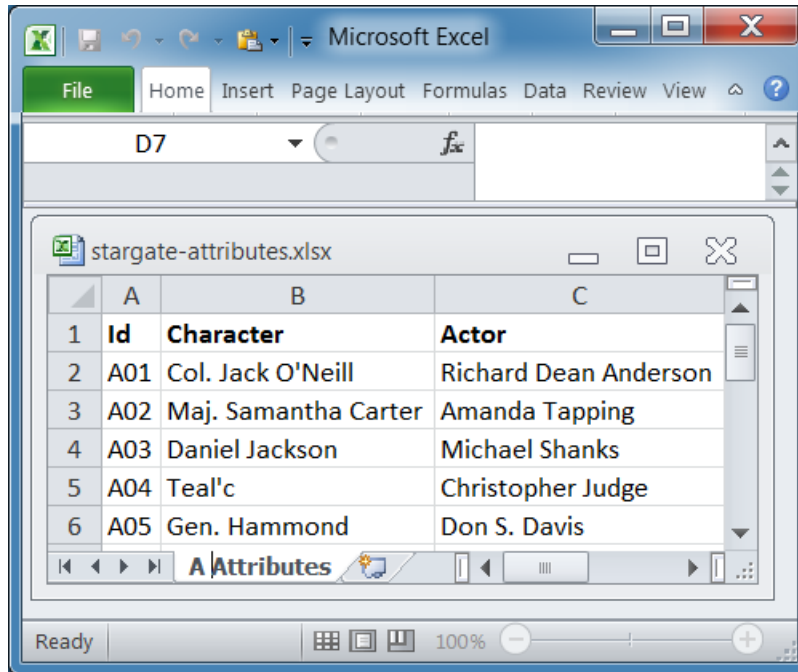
Microsoft Excel

File Home Insert Page Layout Formulas Data Review View

D7

stargate-attributes.xlsx

| | A | B | C |
|---|---|---|---|
| 1 | Id | Character | Actor |
| 2 | A01 | Col. Jack O'Neill | Richard Dean Anderson |
| 3 | A02 | Maj. Samantha Carter | Amanda Tapping |
| 4 | A03 | Daniel Jackson | Michael Shanks |
| 5 | A04 | Teal'c | Christopher Judge |
| 6 | A05 | Gen. Hammond | Don S. Davis |

A Attributes

Ready 100%